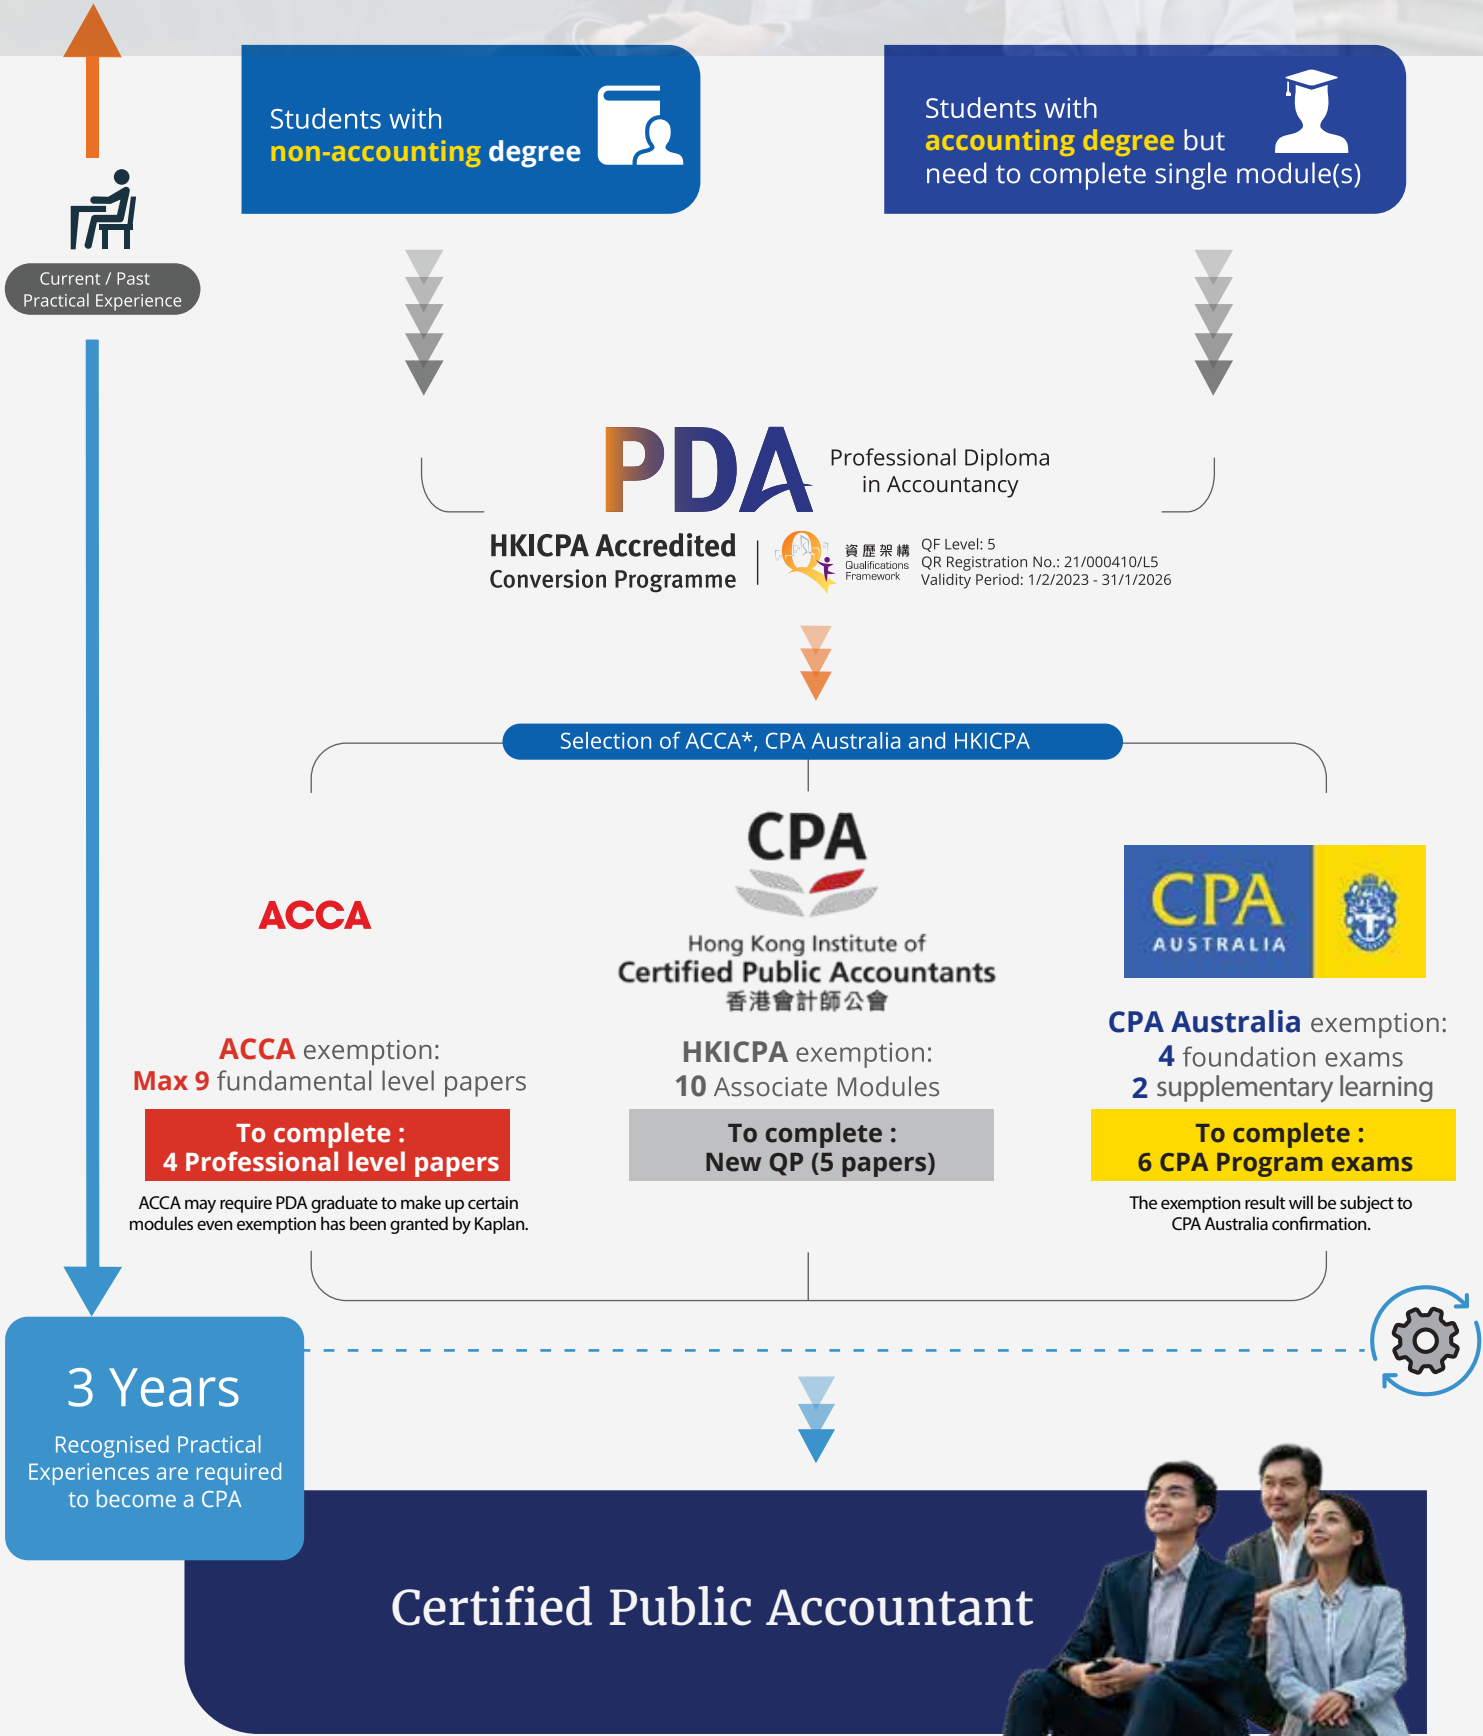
Current / Past Practical Experience

Students with non-accounting degree

Students with accounting degree but need to complete single module(s)

PDA Professional Diploma in Accountancy

HKICPA Accredited Conversion Programme

資歷架構 Qualifications Framework

QF Level: 5
QR Registration No.: 21/000410/L5
Validity Period: 1/2/2023 - 31/1/2026

Selection of ACCA*, CPA Australia and HKICPA

ACCA

CPA
Hong Kong Institute of Certified Public Accountants
香港會計師公會

CPA AUSTRALIA

ACCA exemption:
Max 9 fundamental level papers

To complete :
4 Professional level papers

ACCA may require PDA graduate to make up certain modules even exemption has been granted by Kaplan.

HKICPA exemption:
10 Associate Modules

To complete :
New QP (5 papers)

CPA Australia exemption:
4 foundation exams
2 supplementary learning

To complete :
6 CPA Program exams

The exemption result will be subject to CPA Australia confirmation.

3 Years
Recognised Practical Experiences are required to become a CPA

Certified Public Accountant